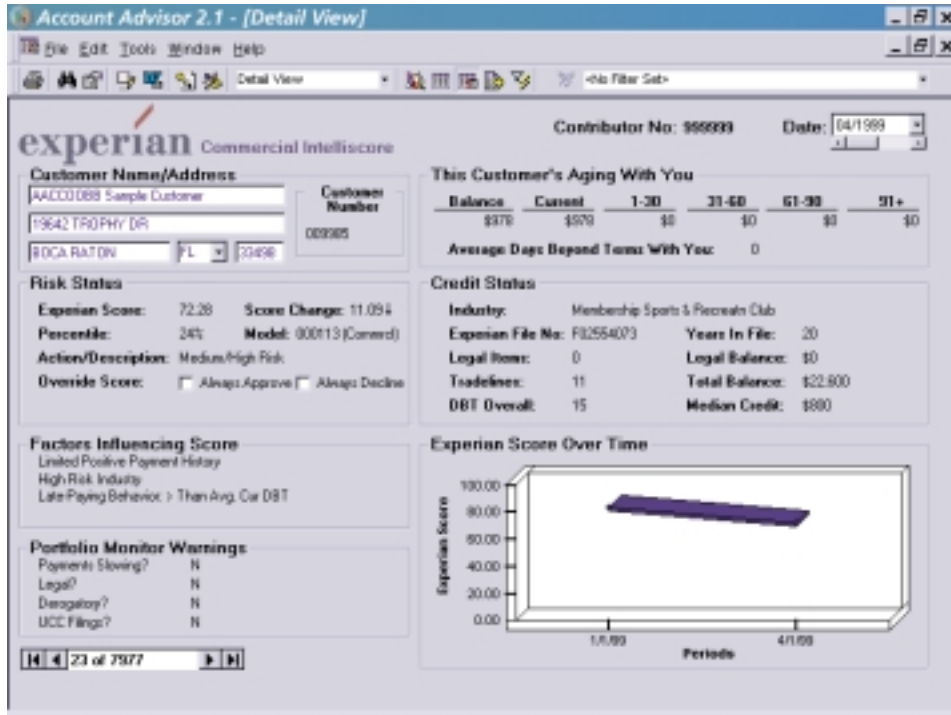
Account Advisor 2.1 - [Detail View]

File Edit Tools Window Help

Detail View

<No Filter Set>

experian Commercial Intelliscore

Contributor No: 999999

Date: 04/1999

Customer Name/Address

AACCO088 Sample Customer

19642 TROPHY DR

BOCA RATON FL 33498

Customer Number

009985

This Customer's Aging With You

| Balance | Current | 1-30 | 31-60 | 61-90 | 91+ |
|---|---|---|---|---|---|
| \$970 | \$970 | \$0 | \$0 | \$0 | \$0 |

Average Days Beyond Terms With You: 0

Risk Status

Experian Score: 72.28 Score Change: 11.09

Percentile: 24% Model: 000113 (Commrcl)

Action/Description: Medium/High Risk

Override Score: Always Approve Always Decline

Credit Status

Industry: Membership Sports & Recreatn Club

Experian File No: F02554073 Years In File: 20

Legal Items: 0 Legal Balance: \$0

Tradelines: 11 Total Balance: \$22,600

DBT Overall: 15 Median Credit: \$800

Factors Influencing Score

Limited Positive Payment History

High Risk Industry

Late Paying Behavior > Than Avg. Cur DBT

Experian Score Over Time

100.00

80.00

60.00

40.00

20.00

0.00

Experian Score

1/1/99

4/1/99

Periods

Portfolio Monitor Warnings

Payments Slowing? N

Legal? N

Derogatory? N

UCC Filings? N

23 of 7977